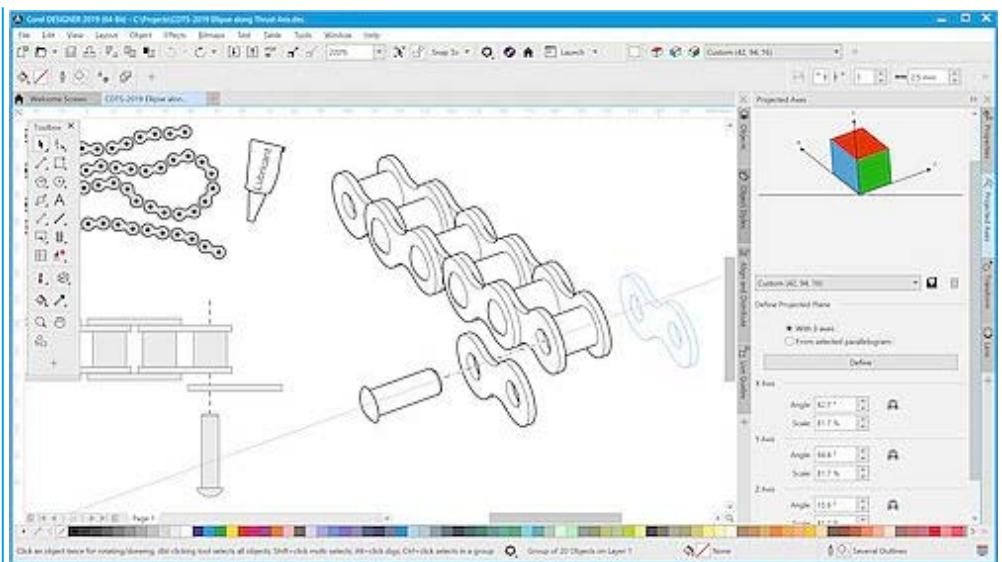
Corel DESIGNER 2019 (64-Bit) - C:\Projects\CDTS-2019 Ellipse along Thrust Axis.des

File Edit View Layout Object Effects Bitmaps Text Table Tools Window Help

200% Snap To Launch Custom (42, 94, 16)

2.5 mm

Welcome Screen CDTS-2019 Ellipse alon...

Toolbox

Lubricant

Objects Object Styles Align and Distribute Live Guides

Projected Axes

Custom (42, 94, 16)

Define Projected Plane

With 3 axes

From selected parallelogram

Define

X Axis

Angle 42.0 °

Scale 81.7 %

Y Axis

Angle 94.6 °

Scale 81.7 %

Z Axis

Angle 15.6 °

Scale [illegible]

Properties Projected Axes Transform Lens

Page 1

Click an object twice for rotating/skewing; dbl-clicking tool selects all objects; Shift+click multi-selects; Alt+click digs; Ctrl+click selects in a group

Group of 20 Objects on Layer 1

None

Several Outlines